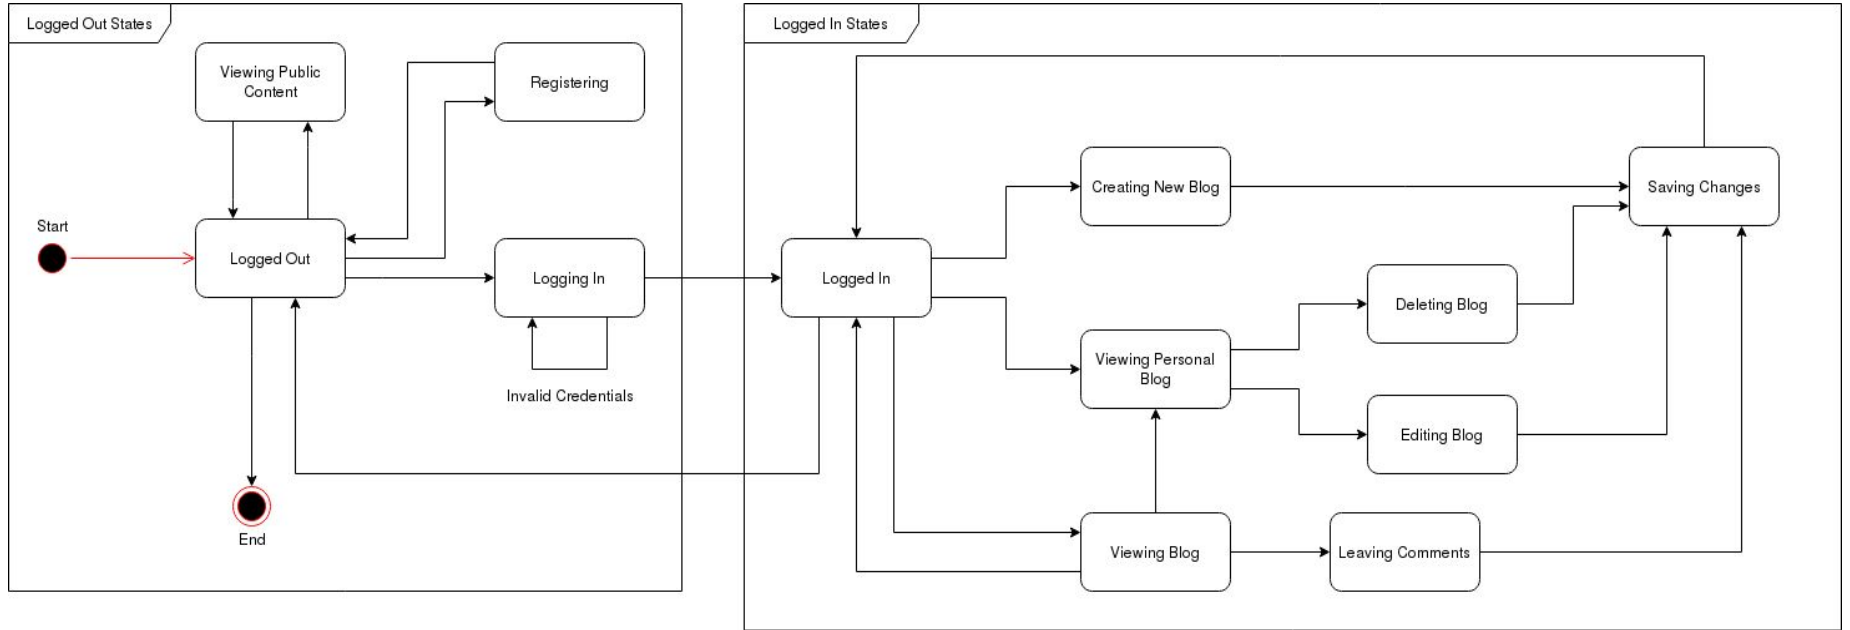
Logged Out States

Viewing Public Content

Registering

Start

Logged Out

Logging In

Invalid Credentials

End

Logged In States

Creating New Blog

Saving Changes

Logged In

Deleting Blog

Viewing Personal Blog

Editing Blog

Viewing Blog

Leaving Comments